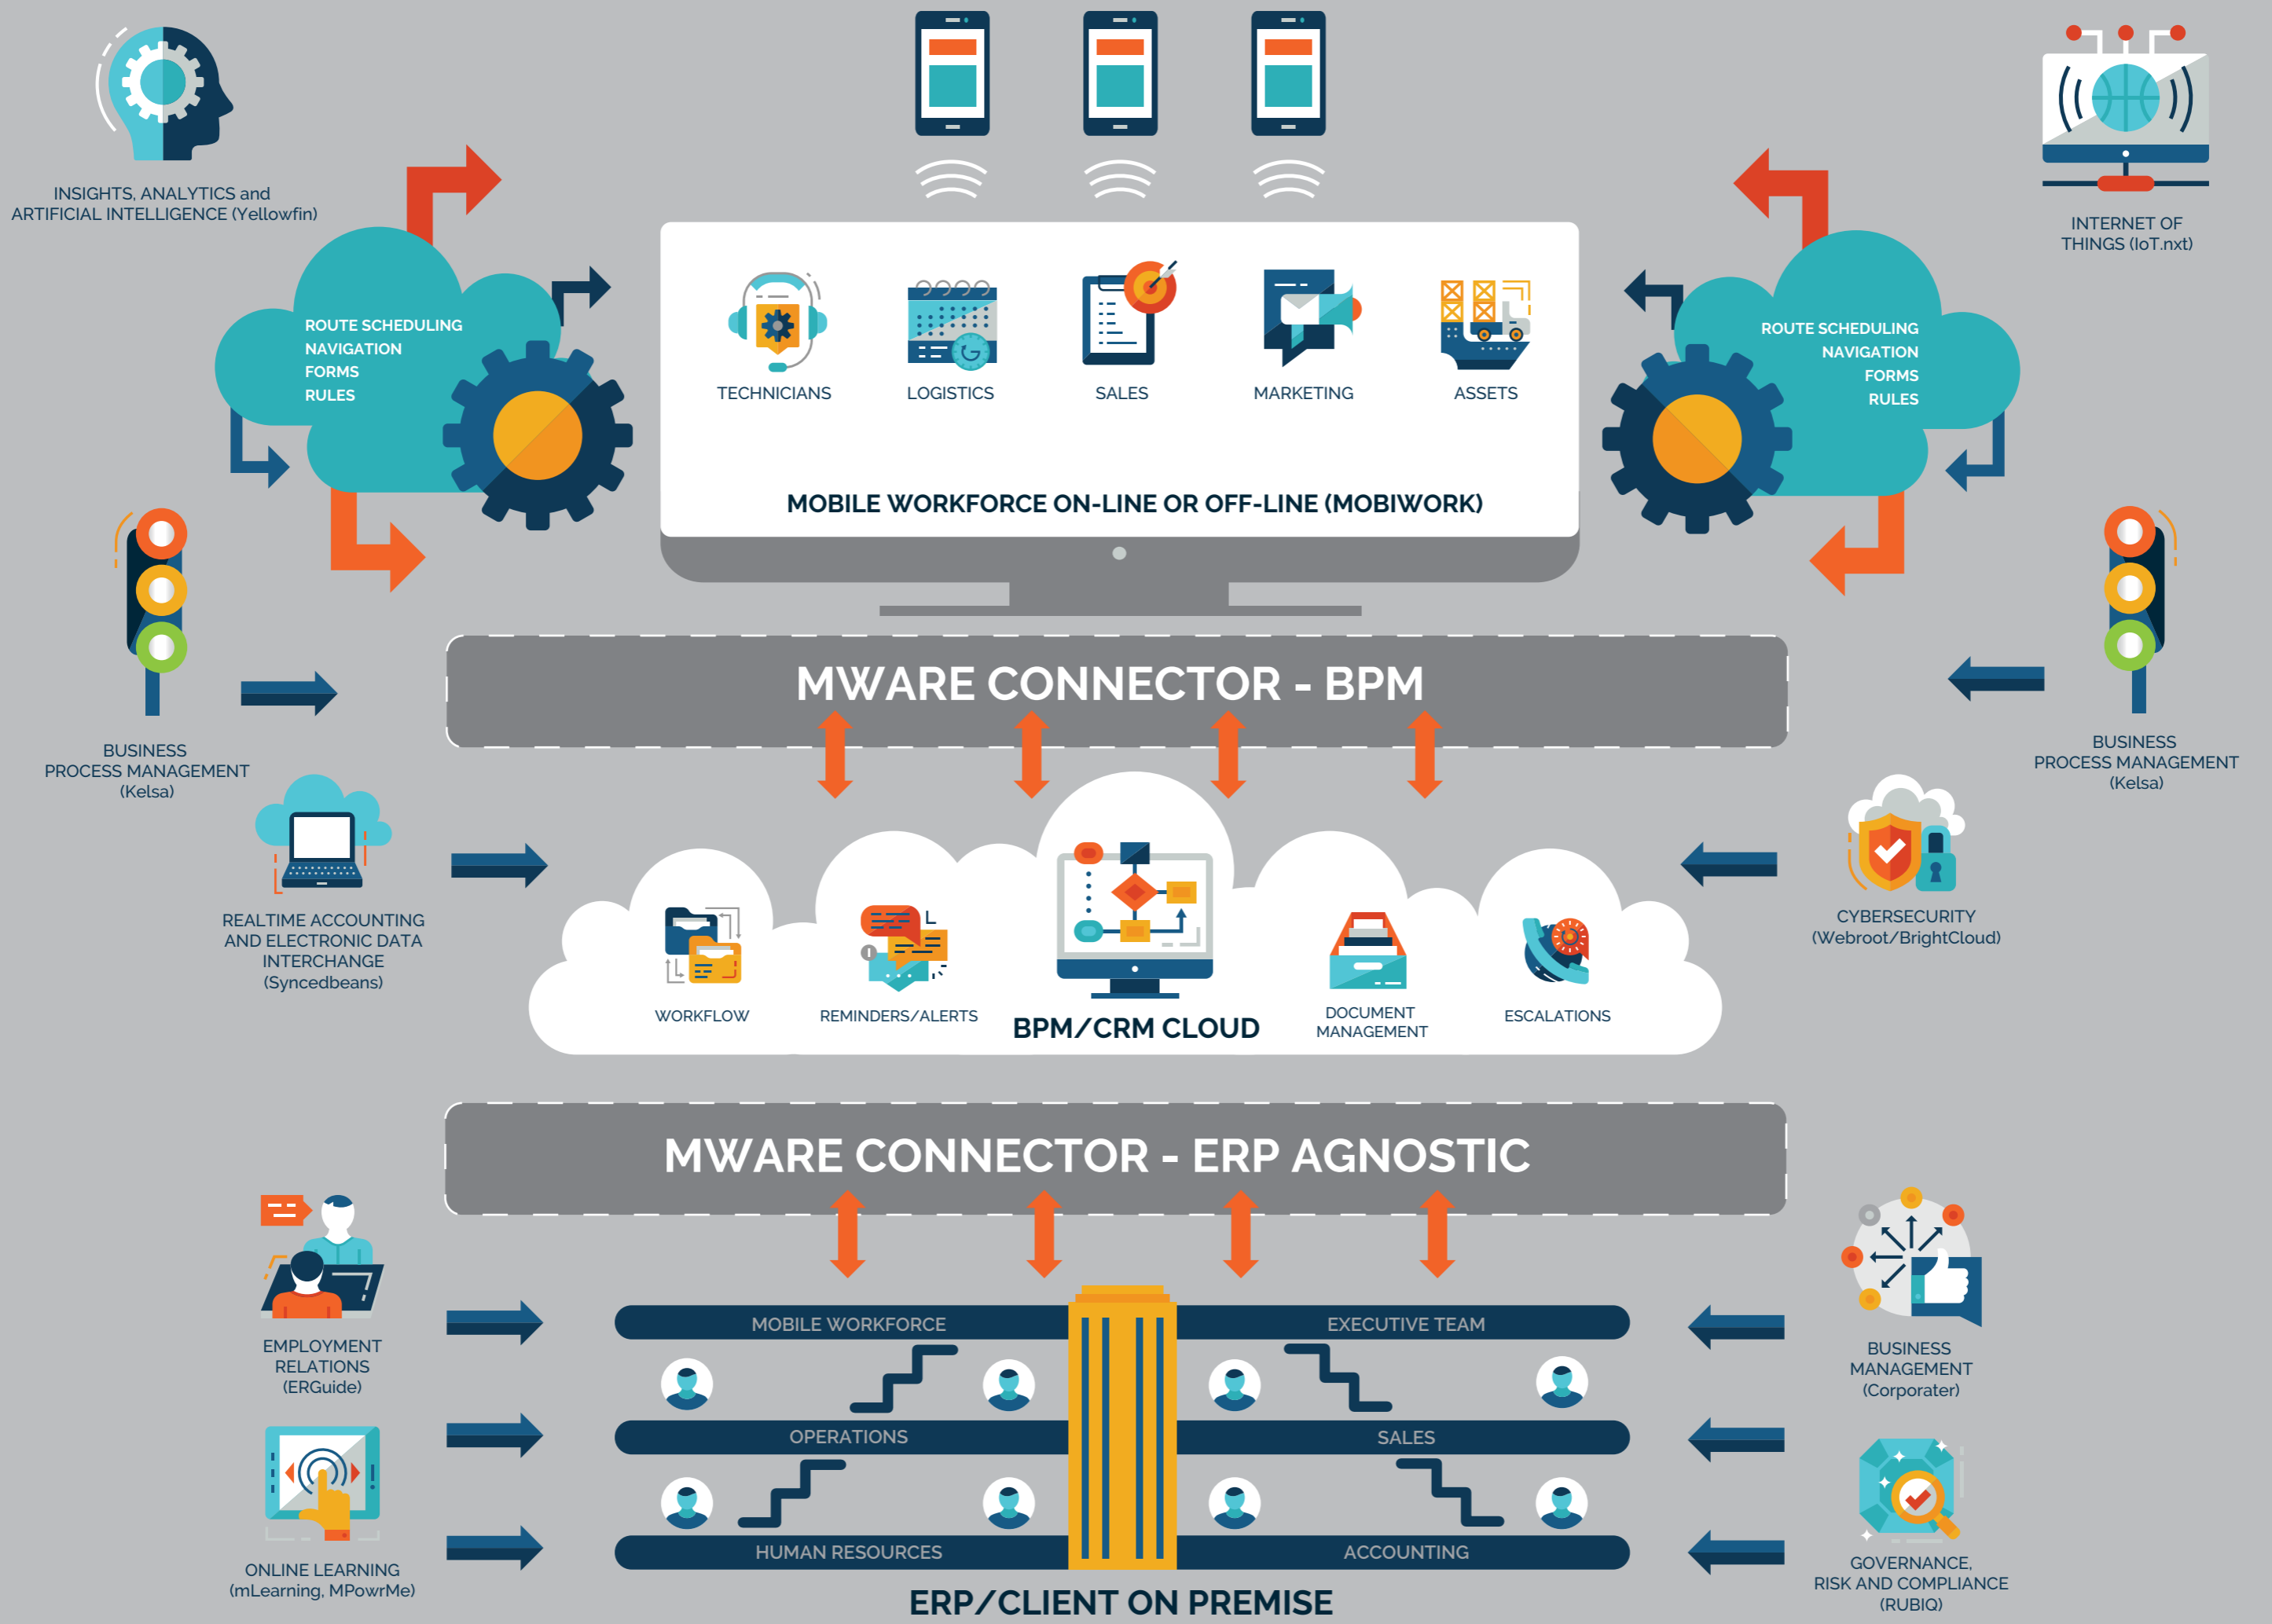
INSIGHTS, ANALYTICS and ARTIFICIAL INTELLIGENCE (Yellowfin)

INTERNET OF THINGS (IoT.nxt)

ROUTE SCHEDULING
NAVIGATION
FORMS
RULES

TECHNICIANS

LOGISTICS

SALES

MARKETING

ASSETS

MOBILE WORKFORCE ON-LINE OR OFF-LINE (MOBIWORK)

ROUTE SCHEDULING
NAVIGATION
FORMS
RULES

MWARE CONNECTOR - BPM

BUSINESS PROCESS MANAGEMENT (Kelsa)

BUSINESS PROCESS MANAGEMENT (Kelsa)

REALTIME ACCOUNTING AND ELECTRONIC DATA INTERCHANGE (Syncedbeans)

WORKFLOW

REMINDERS/ALERTS

BPM/CRM CLOUD

DOCUMENT MANAGEMENT

ESCALATIONS

CYBERSECURITY (Webroot/BrightCloud)

MWARE CONNECTOR - ERP AGNOSTIC

EMPLOYMENT RELATIONS (ERGuide)

MOBILE WORKFORCE

EXECUTIVE TEAM

OPERATIONS

SALES

HUMAN RESOURCES

ACCOUNTING

BUSINESS MANAGEMENT (Corporater)

ONLINE LEARNING (mLearning, MPowrMe)

GOVERNANCE, RISK AND COMPLIANCE (RUBIQ)

ERP/CLIENT ON PREMISE